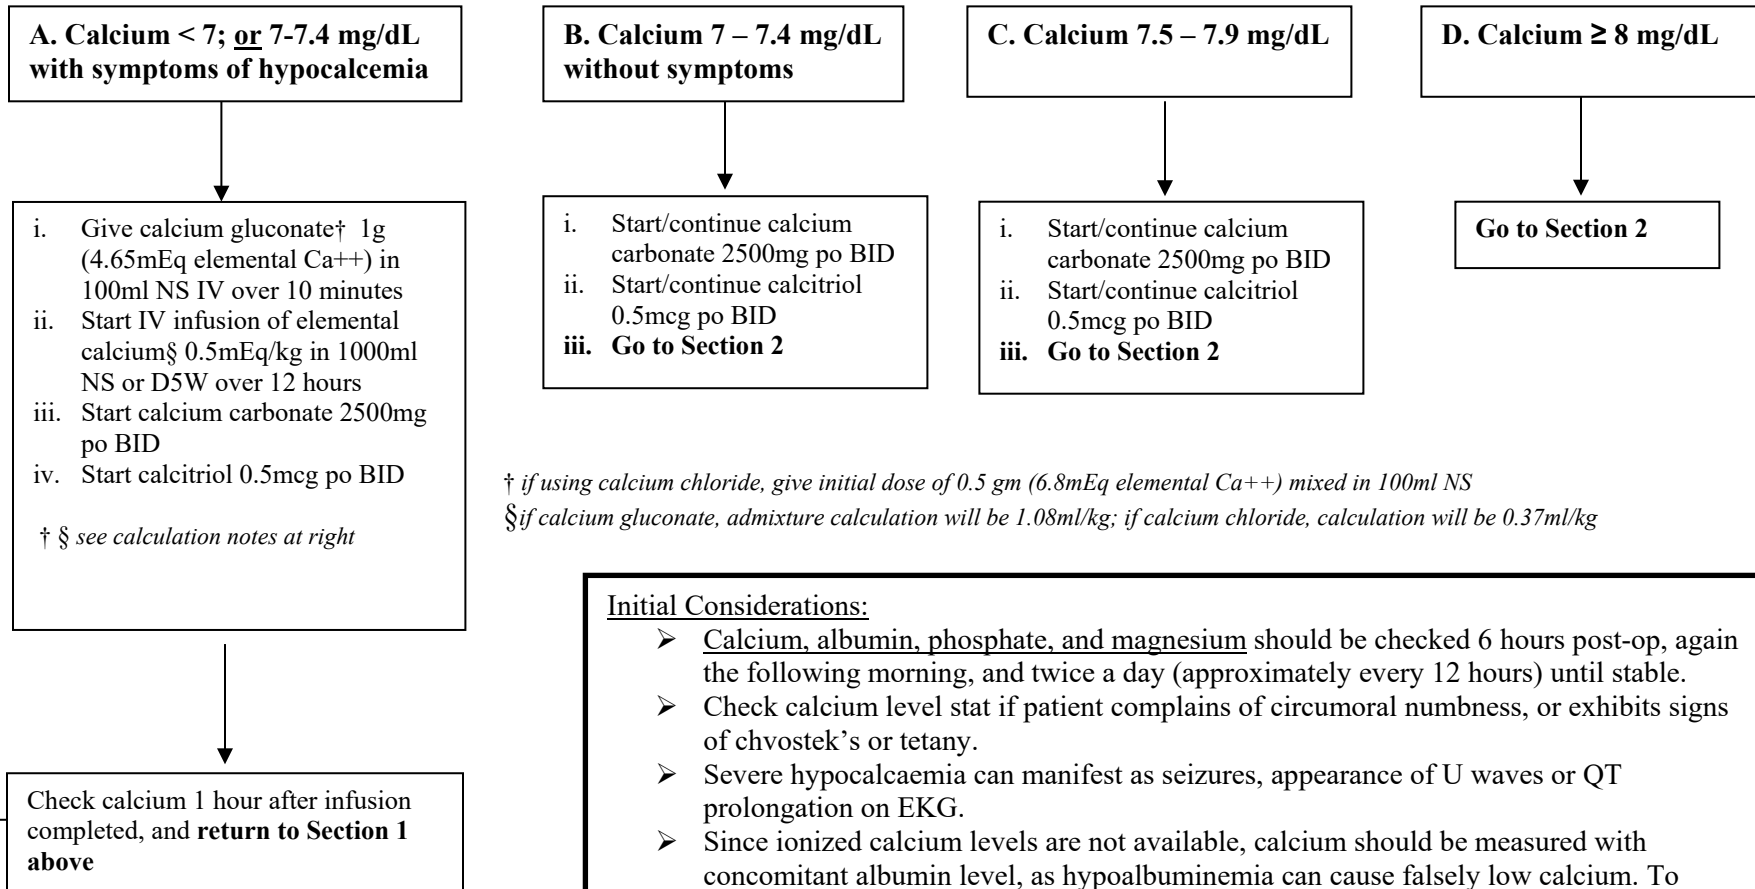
A. Calcium < 7; or 7-7.4 mg/dL with symptoms of hypocalcemia

B. Calcium 7 – 7.4 mg/dL without symptoms

C. Calcium 7.5 – 7.9 mg/dL

D. Calcium ≥ 8 mg/dL

i. Give calcium gluconate† 1g (4.65mEq elemental Ca++) in 100ml NS IV over 10 minutes
ii. Start IV infusion of elemental calcium§ 0.5mEq/kg in 1000ml NS or D5W over 12 hours
iii. Start calcium carbonate 2500mg po BID
iv. Start calcitriol 0.5mcg po BID

† § see calculation notes at right

i. Start/continue calcium carbonate 2500mg po BID
ii. Start/continue calcitriol 0.5mcg po BID
iii. Go to Section 2

i. Start/continue calcium carbonate 2500mg po BID
ii. Start/continue calcitriol 0.5mcg po BID
iii. Go to Section 2

Go to Section 2

† if using calcium chloride, give initial dose of 0.5 gm (6.8mEq elemental Ca++) mixed in 100ml NS
§if calcium gluconate, admixture calculation will be 1.08ml/kg; if calcium chloride, calculation will be 0.37ml/kg

Check calcium 1 hour after infusion completed, and return to Section 1 above

Initial Considerations:
➢ Calcium, albumin, phosphate, and magnesium should be checked 6 hours post-op, again the following morning, and twice a day (approximately every 12 hours) until stable.
➢ Check calcium level stat if patient complains of circumoral numbness, or exhibits signs of chvostek's or tetany.
➢ Severe hypocalcaemia can manifest as seizures, appearance of U waves or QT prolongation on EKG.
➢ Since ionized calcium levels are not available, calcium should be measured with concomitant albumin level, as hypoalbuminemia can cause falsely low calcium. To